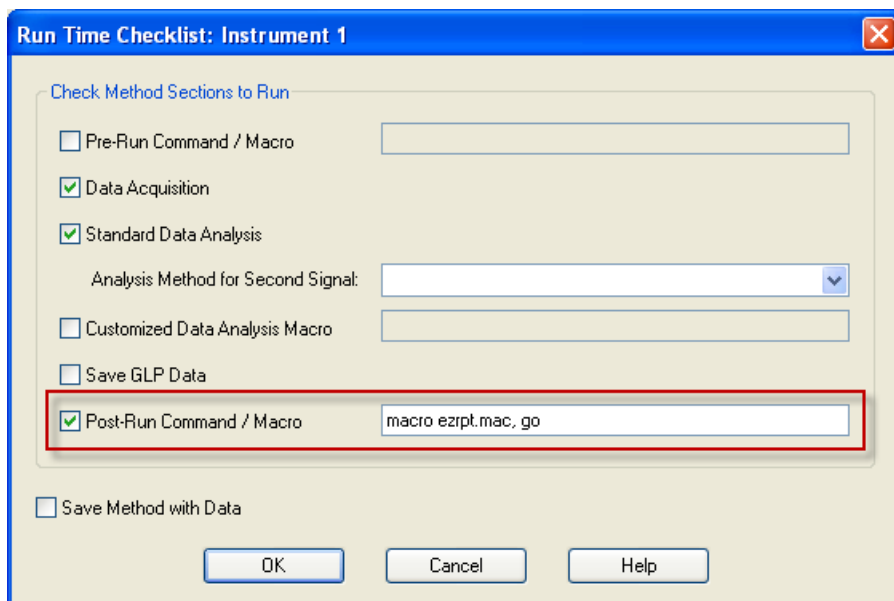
Run Time Checklist: Instrument 1

Check Method Sections to Run

Pre-Run Command / Macro

Data Acquisition

Standard Data Analysis

Analysis Method for Second Signal:

Customized Data Analysis Macro

Save GLP Data

Post-Run Command / Macro

macro ezrpt.mac, go

Save Method with Data

OK

Cancel

Help